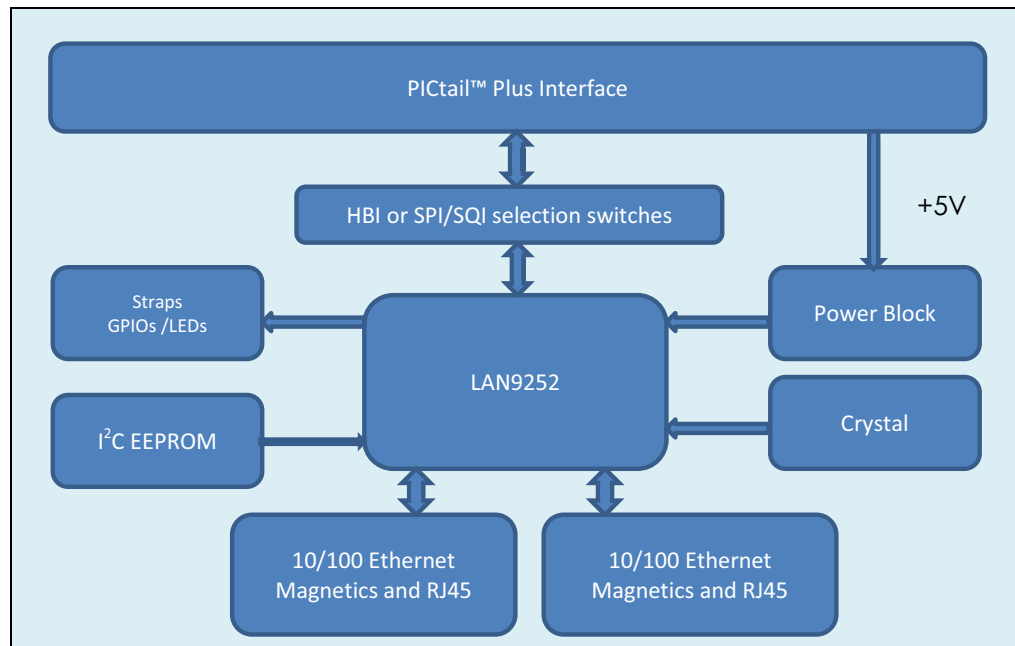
PICtail™ Plus Interface

+5V

HBI or SPI/SQI selection switches

Straps
GPIOs /LEDs

Power Block

LAN9252

$I^2C$ EEPROM

Crystal

10/100 Ethernet
Magnetics and RJ45

10/100 Ethernet
Magnetics and RJ45